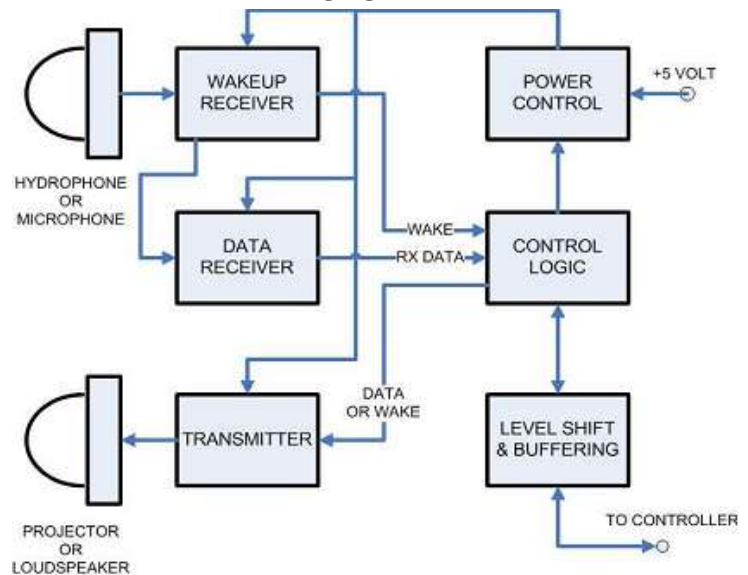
WAKEUP RECEIVER

POWER CONTROL

+5 VOLT

HYDROPHONE OR MICROPHONE

WAKE

DATA RECEIVER

RX DATA

CONTROL LOGIC

DATA OR WAKE

TRANSMITTER

LEVEL SHIFT & BUFFERING

TO CONTROLLER

PROJECTOR OR LOUDSPEAKER